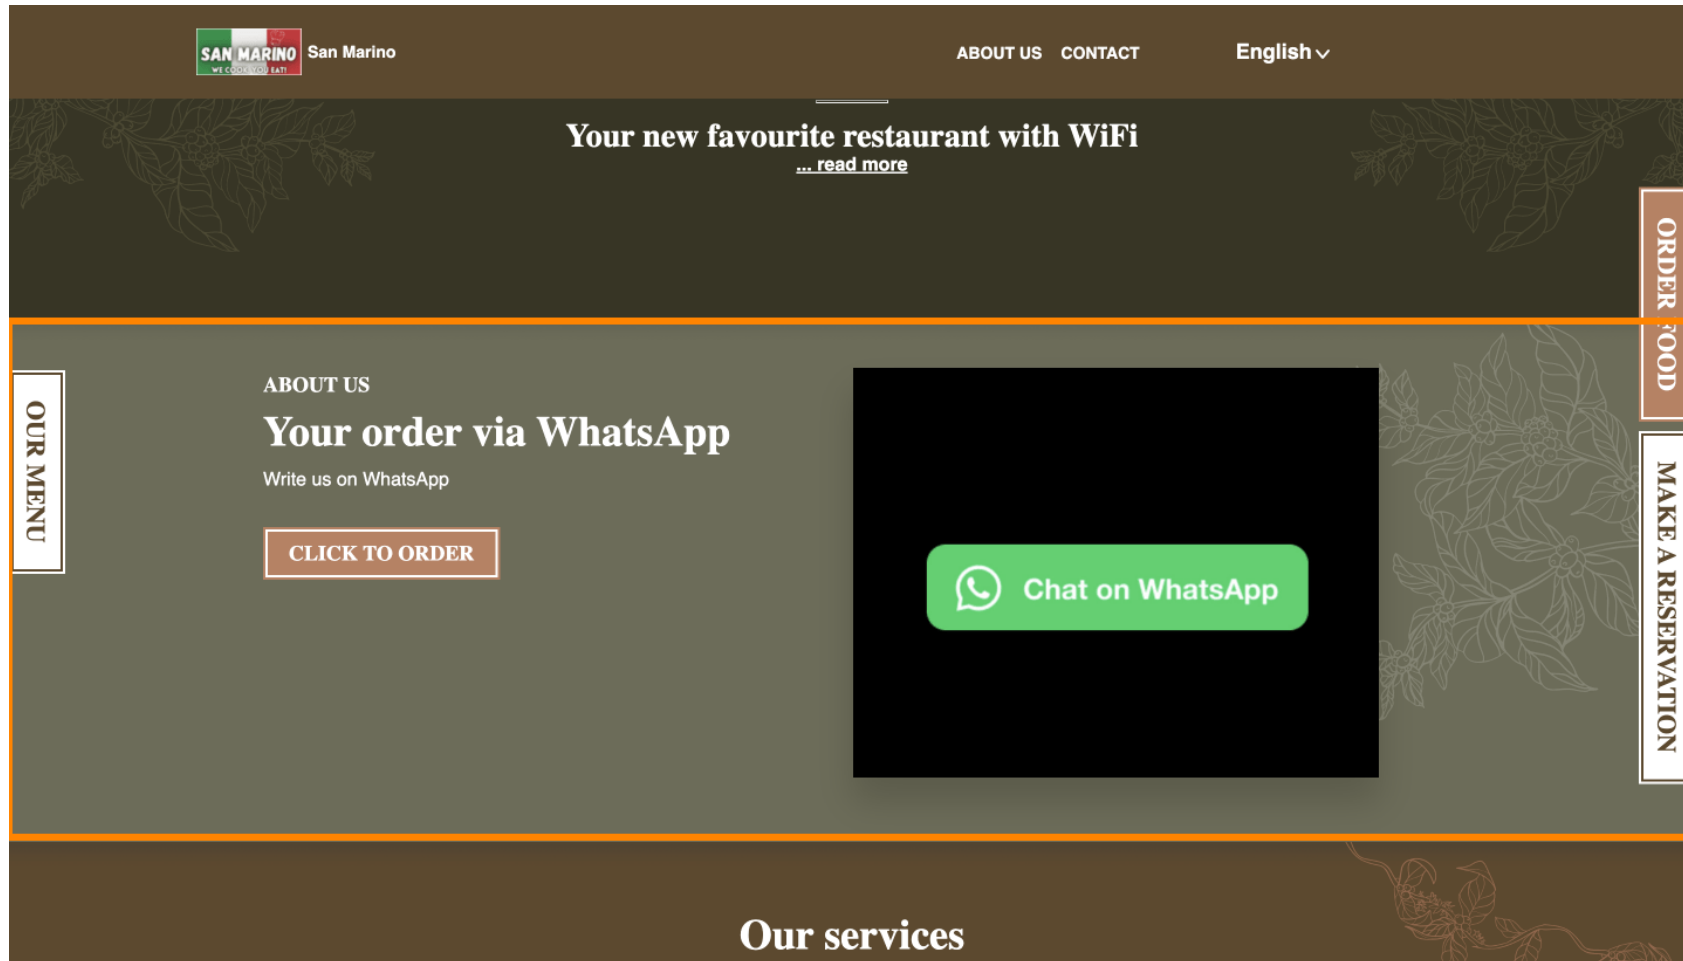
SAN MARINO
WE COOK YOU EAT!
San Marino

ABOUT US CONTACT

English

Your new favourite restaurant with WiFi
... read more

ORDER FOOD

OUR MENU

ABOUT US

Your order via WhatsApp

Write us on WhatsApp

CLICK TO ORDER

Chat on WhatsApp

MAKE A RESERVATION

Our services